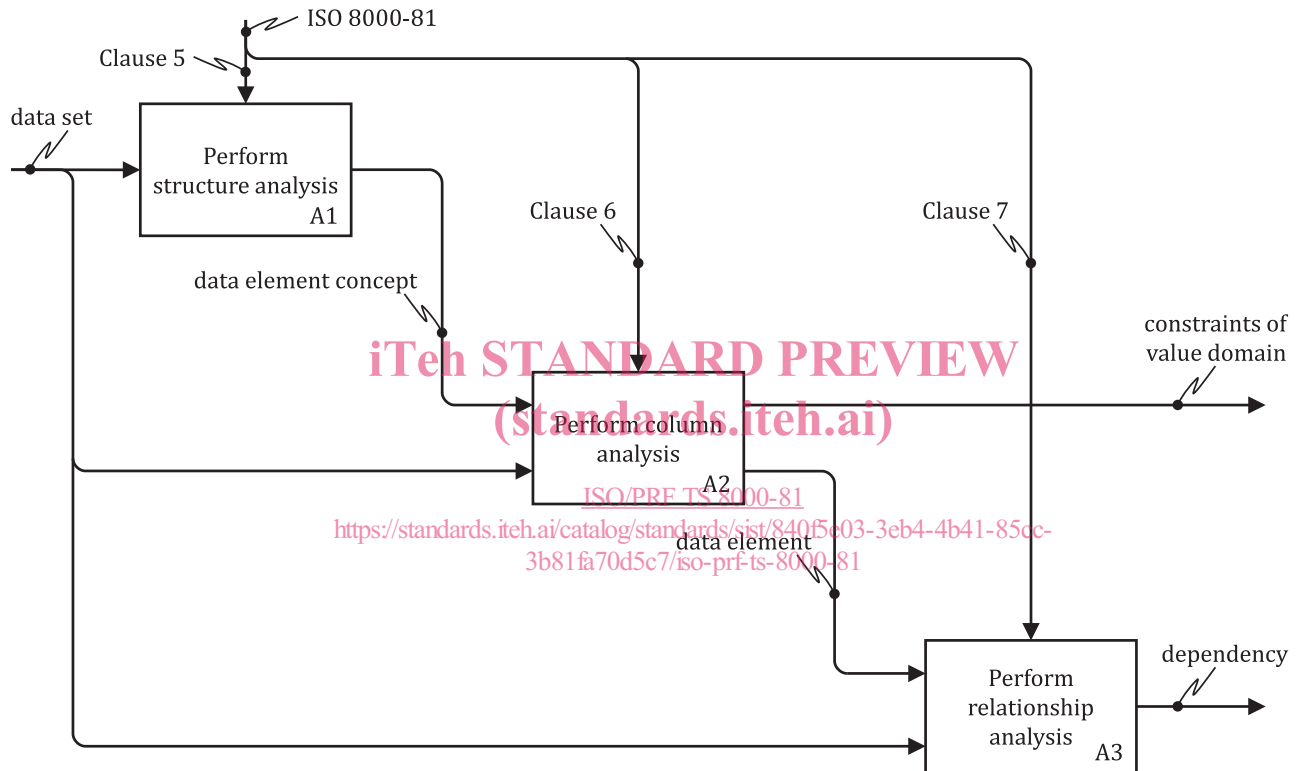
ISO 8000-81

Clause 5

data set

Perform structure analysis
A1

Clause 6

Clause 7

data element concept

iTeh STANDARD PREVIEW
(standards.iteh.ai)

constraints of value domain

Perform column analysis
A2

ISO/PRF TS 8000-81
https://standards.iteh.ai/catalog/standards/sist/840f5e03-3eb4-4b41-85cc-3b81fa70d5c7/iso-prf-ts-8000-81

data element

Perform relationship analysis
A3

dependency